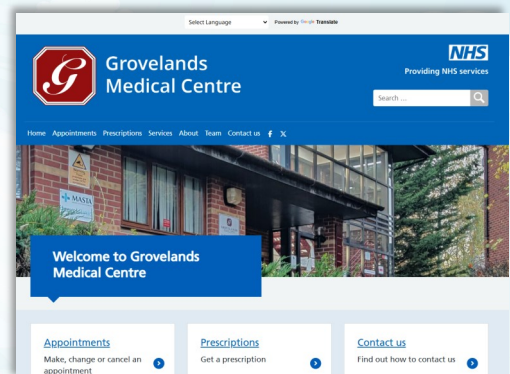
Select Language
Powered by Google Translate

G

Grovelands Medical Centre

NHS
Providing NHS services

Search ...

Home Appointments Prescriptions Services About Team Contact us

MASTA

Welcome to Grovelands Medical Centre

Appointments
Make, change or cancel an appointment

Prescriptions
Get a prescription

Contact us
Find out how to contact us